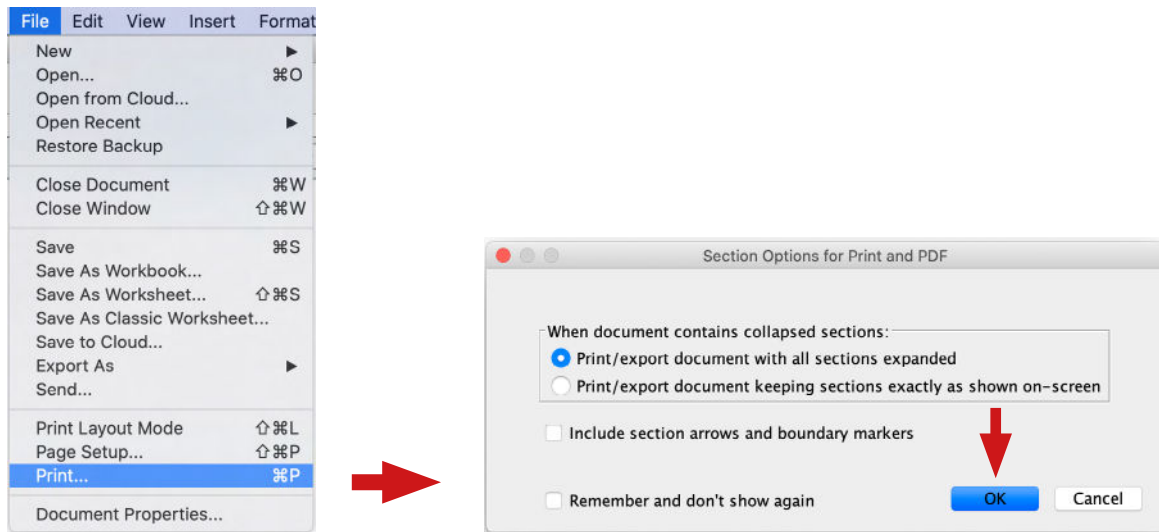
File Edit View Insert Format

New ▶
Open... ⌘O
Open from Cloud...
Open Recent ▶
Restore Backup

Close Document ⌘W
Close Window ⇧⌘W

Save ⌘S
Save As Workbook...
Save As Worksheet... ⇧⌘S
Save As Classic Worksheet...
Save to Cloud...
Export As ▶
Send...

Print Layout Mode ⇧⌘L
Page Setup... ⇧⌘P
Print... ⌘P

Document Properties...

Section Options for Print and PDF

When document contains collapsed sections:
Print/export document with all sections expanded
Print/export document keeping sections exactly as shown on-screen

Include section arrows and boundary markers

Remember and don't show again

OK

Cancel